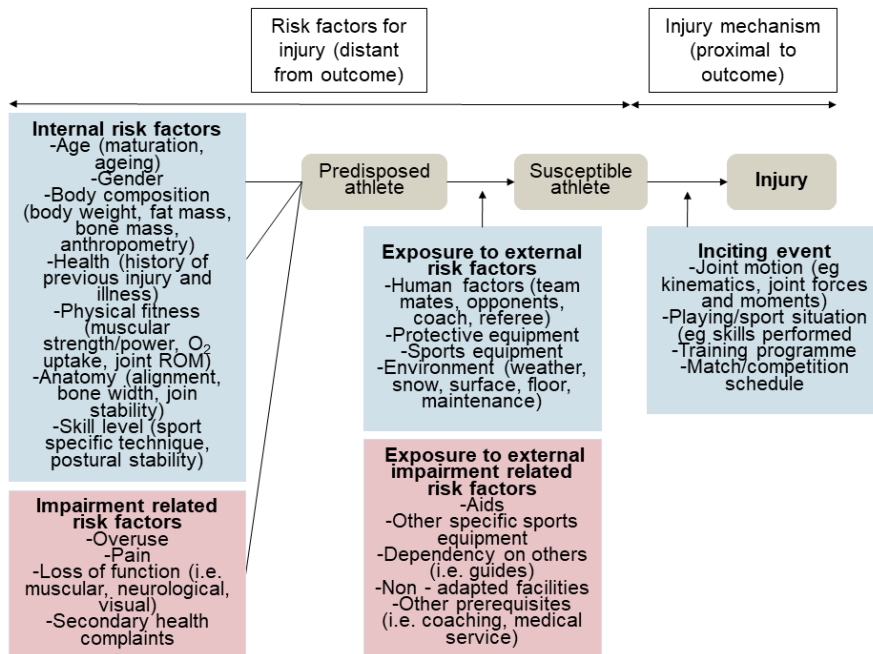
Risk factors for injury (distant from outcome)

Injury mechanism (proximal to outcome)

Internal risk factors
-Age (maturation, ageing)
-Gender
-Body composition (body weight, fat mass, bone mass, anthropometry)
-Health (history of previous injury and illness)
-Physical fitness (muscular strength/power, $O_2$ uptake, joint ROM)
-Anatomy (alignment, bone width, join stability)
-Skill level (sport specific technique, postural stability)

Impairment related risk factors
-Overuse
-Pain
-Loss of function (i.e. muscular, neurological, visual)
-Secondary health complaints

Predisposed athlete

Susceptible athlete

Injury

Exposure to external risk factors
-Human factors (team mates, opponents, coach, referee)
-Protective equipment
-Sports equipment
-Environment (weather, snow, surface, floor, maintenance)

Exposure to external impairment related risk factors
-Aids
-Other specific sports equipment
-Dependency on others (i.e. guides)
-Non - adapted facilities
-Other prerequisites (i.e. coaching, medical service)

Inciting event
-Joint motion (eg kinematics, joint forces and moments)
-Playing/sport situation (eg skills performed
-Training programme
-Match/competition schedule